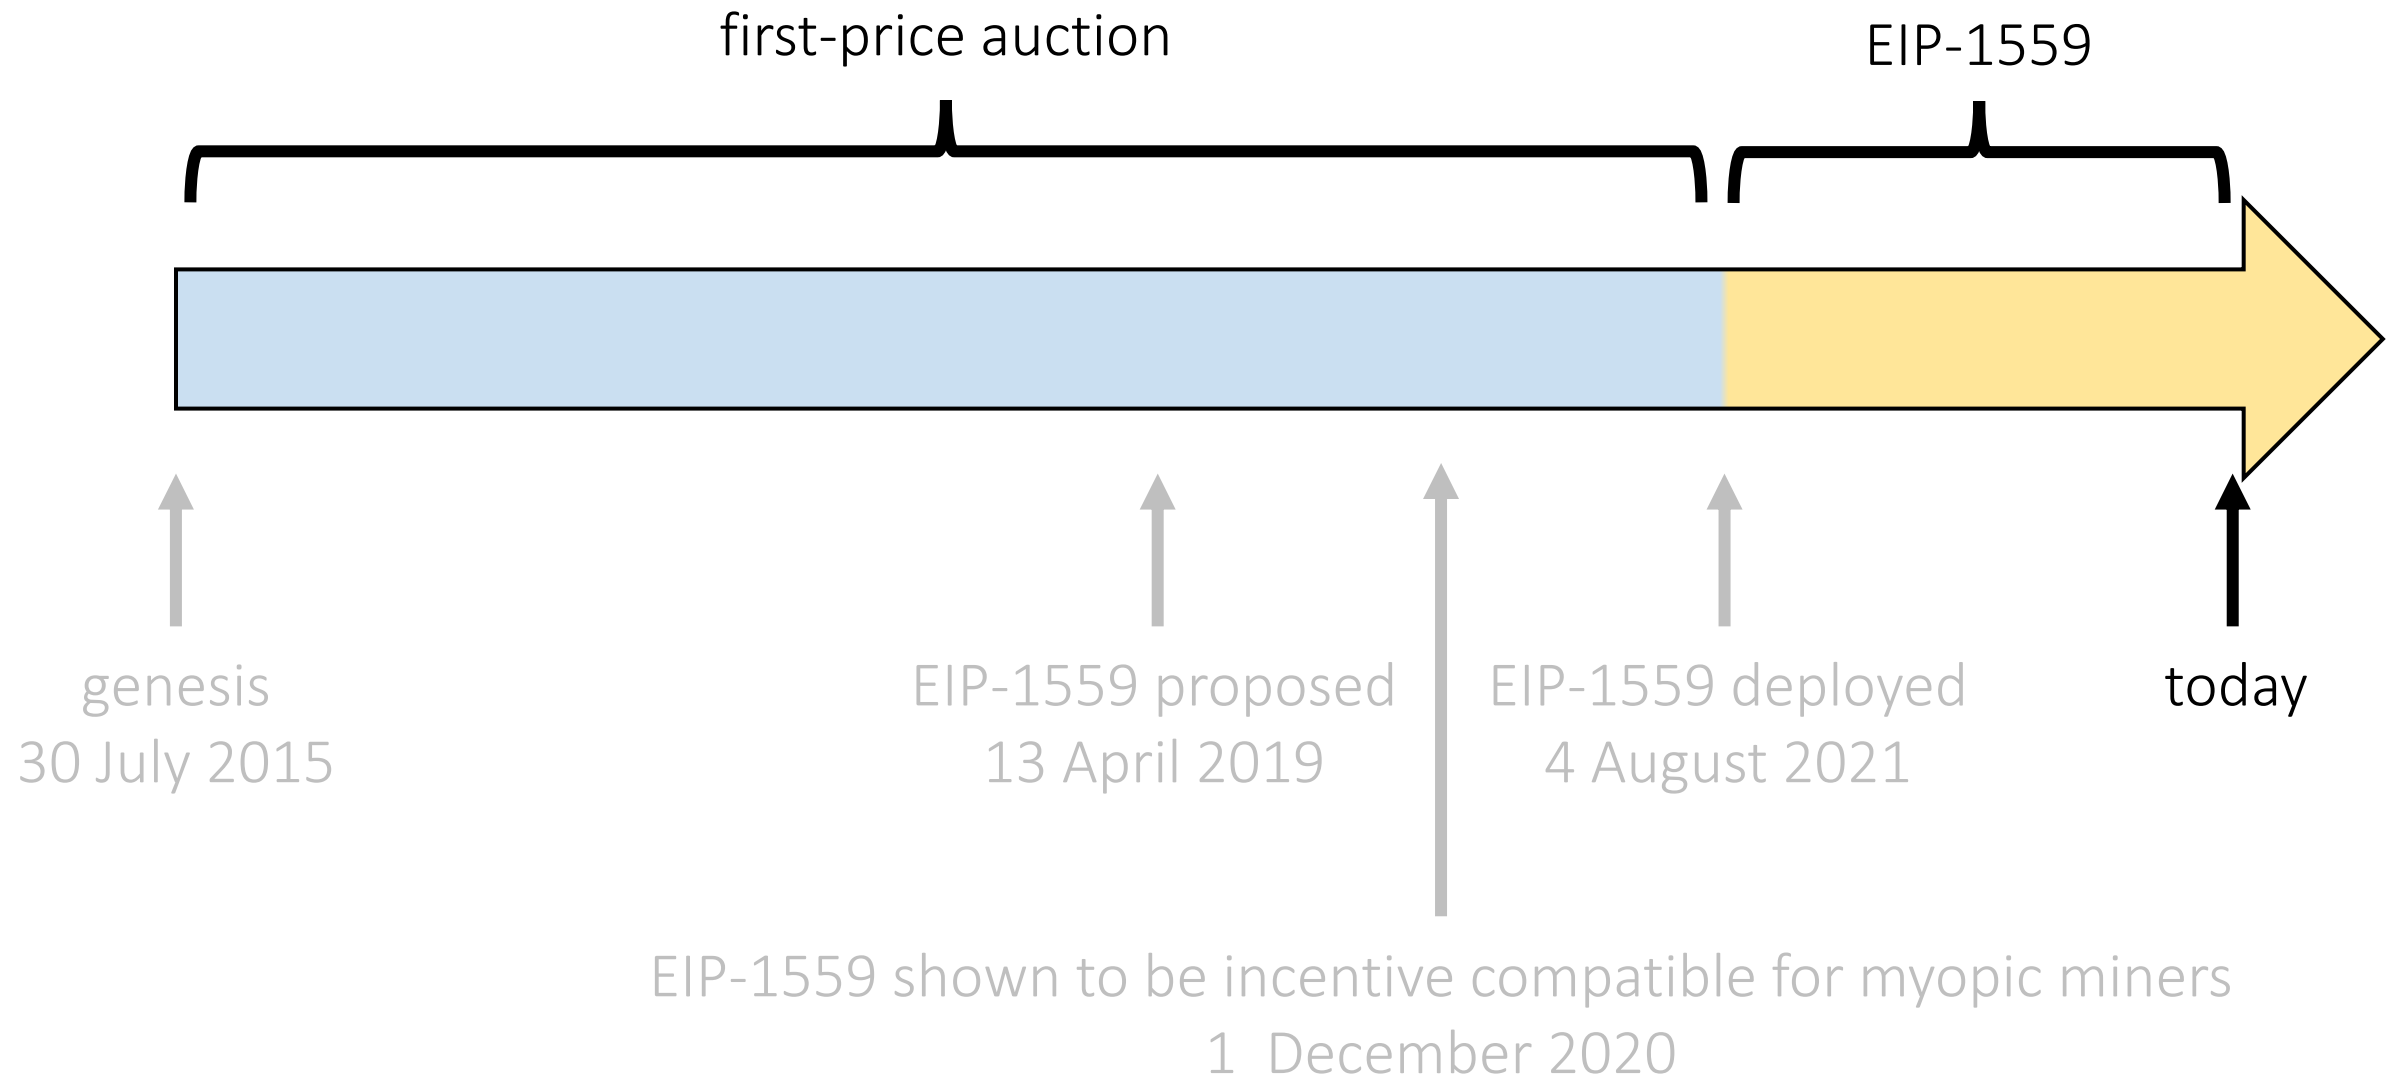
first-price auction

EIP-1559

genesis
30 July 2015

EIP-1559 proposed
13 April 2019

EIP-1559 deployed
4 August 2021

today

EIP-1559 shown to be incentive compatible for myopic miners
1 December 2020